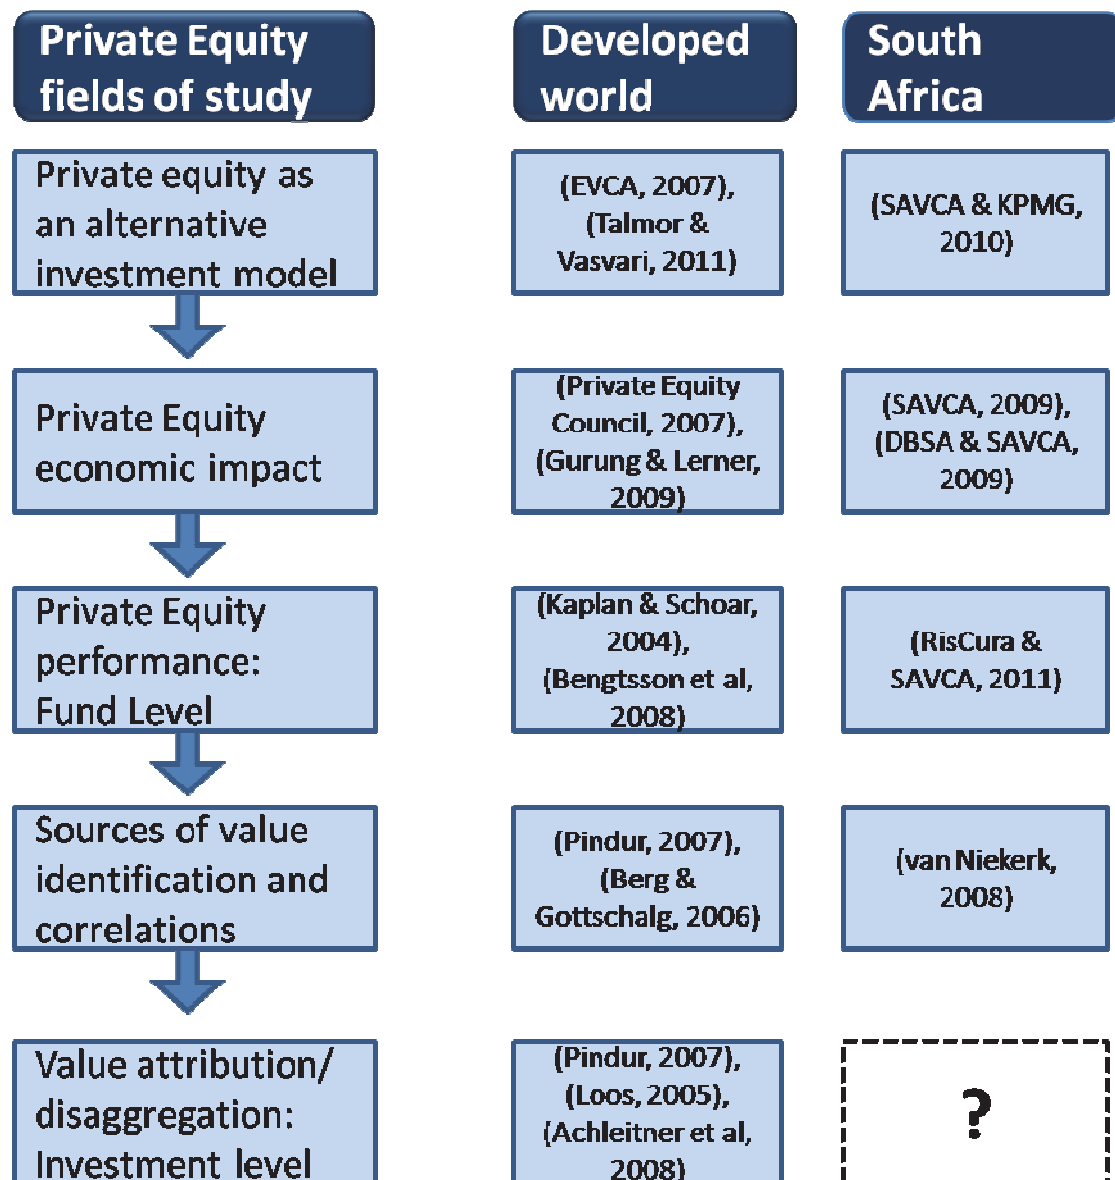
| Private Equity fields of study | Developed world | South Africa |
|---|---|---|
| Private equity as an alternative investment model | (EVCA, 2007), (Talmor & Vasvari, 2011) | (SAVCA & KPMG, 2010) |
| Private Equity economic impact | (Private Equity Council, 2007), (Gurung & Lerner, 2009) | (SAVCA, 2009), (DBSA & SAVCA, 2009) |
| Private Equity performance: Fund Level | (Kaplan & Schoar, 2004), (Bengtsson et al, 2008) | (RisCura & SAVCA, 2011) |
| Sources of value identification and correlations | (Pindur, 2007), (Berg & Gottschalg, 2006) | (van Niekerk, 2008) |
| Value attribution/ disaggregation: Investment level | (Pindur, 2007), (Loos, 2005), (Achleitner et al, 2008) | ? |